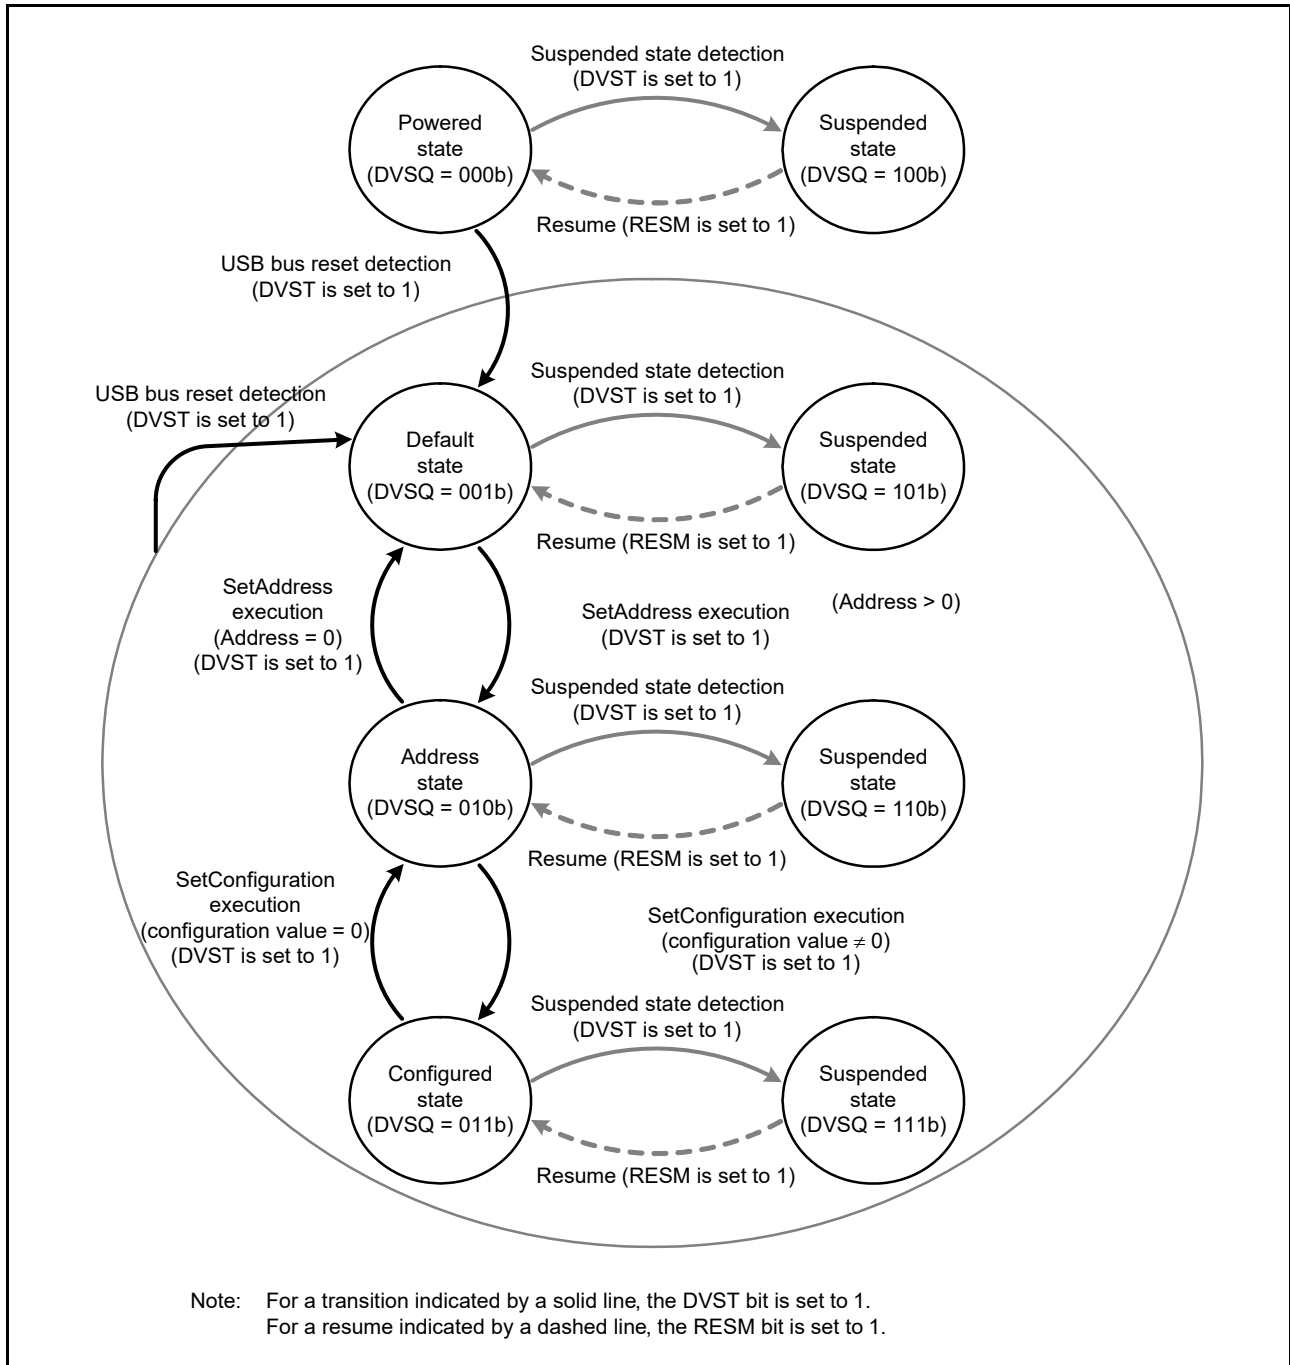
Suspended state detection
(DVST is set to 1)

Powered state (DVSQ = 000b)

Suspended state (DVSQ = 100b)

Resume (RESM is set to 1)

USB bus reset detection
(DVST is set to 1)

Suspended state detection
(DVST is set to 1)

USB bus reset detection
(DVST is set to 1)

Default state (DVSQ = 001b)

Suspended state (DVSQ = 101b)

Resume (RESM is set to 1)

SetAddress execution (Address = 0) (DVST is set to 1)

SetAddress execution
(DVST is set to 1)

(Address > 0)

Suspended state detection
(DVST is set to 1)

Address state (DVSQ = 010b)

Suspended state (DVSQ = 110b)

Resume (RESM is set to 1)

SetConfiguration execution (configuration value = 0) (DVST is set to 1)

SetConfiguration execution
(configuration value $\neq$ 0)
(DVST is set to 1)

Suspended state detection
(DVST is set to 1)

Configured state (DVSQ = 011b)

Suspended state (DVSQ = 111b)

Resume (RESM is set to 1)

Note: For a transition indicated by a solid line, the DVST bit is set to 1.
For a resume indicated by a dashed line, the RESM bit is set to 1.